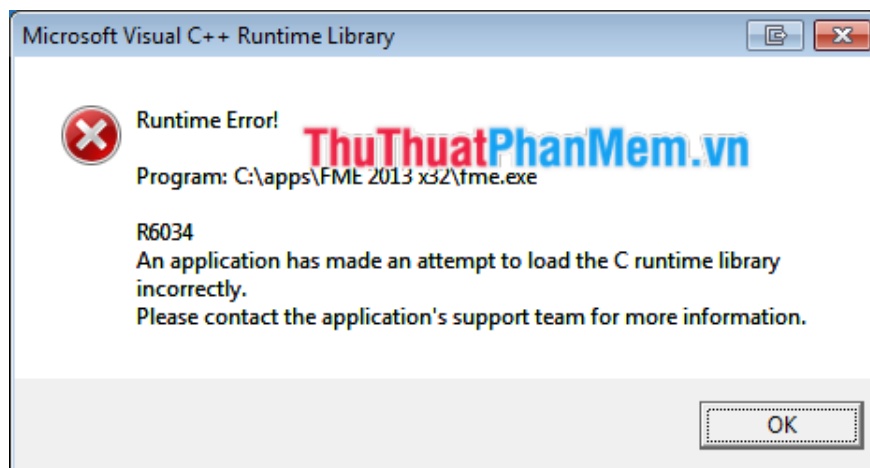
Microsoft Visual C++ Runtime Library

Runtime Error!

ThuThuatPhanMem.vn

Program: C:\apps\FME 2013 x32\fme.exe

R6034
An application has made an attempt to load the C runtime library incorrectly.
Please contact the application's support team for more information.

OK